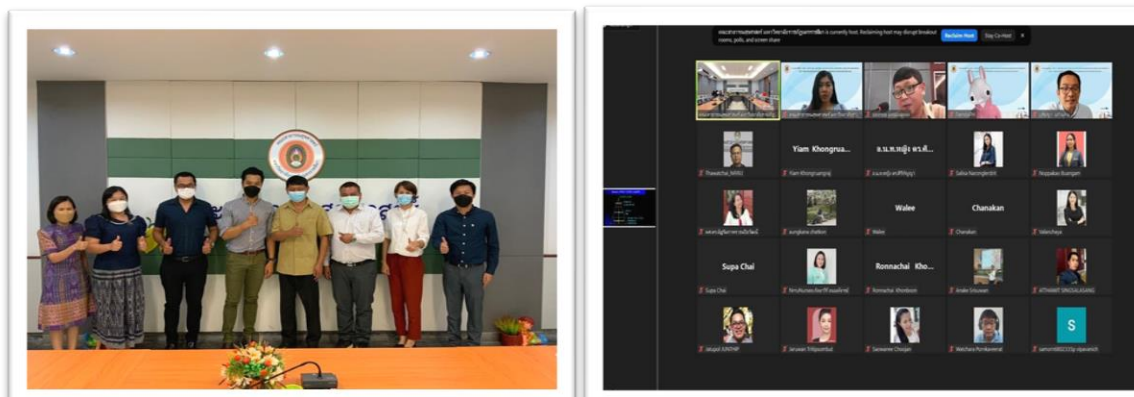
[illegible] is currently host. Reclaiming host may disrupt breakout rooms, polls, and screen share

Reclaim Host

Stay Co-Host

Yiam Khongrua...

อ.ม.ท.หญิง ดร.ศ...

Thawatchai_NKRU

Yiam Khongruangsaj

Salisa Naonglerdrit

Nuppakao Buangam

Walee

Chanakan

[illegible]

Walee

Chanakan

Valeechaya

Supa Chai

Ronnachai Kho...

Supa Chai

Ronnachai Khonkeon

Anake Srisuwan

ATTHAWIT SINGSALASANG

Jatupol JUNTHIP

Saruwan Tripoomdul

Saowanee Chooyan

Watchara Pornkaveerat

S

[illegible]